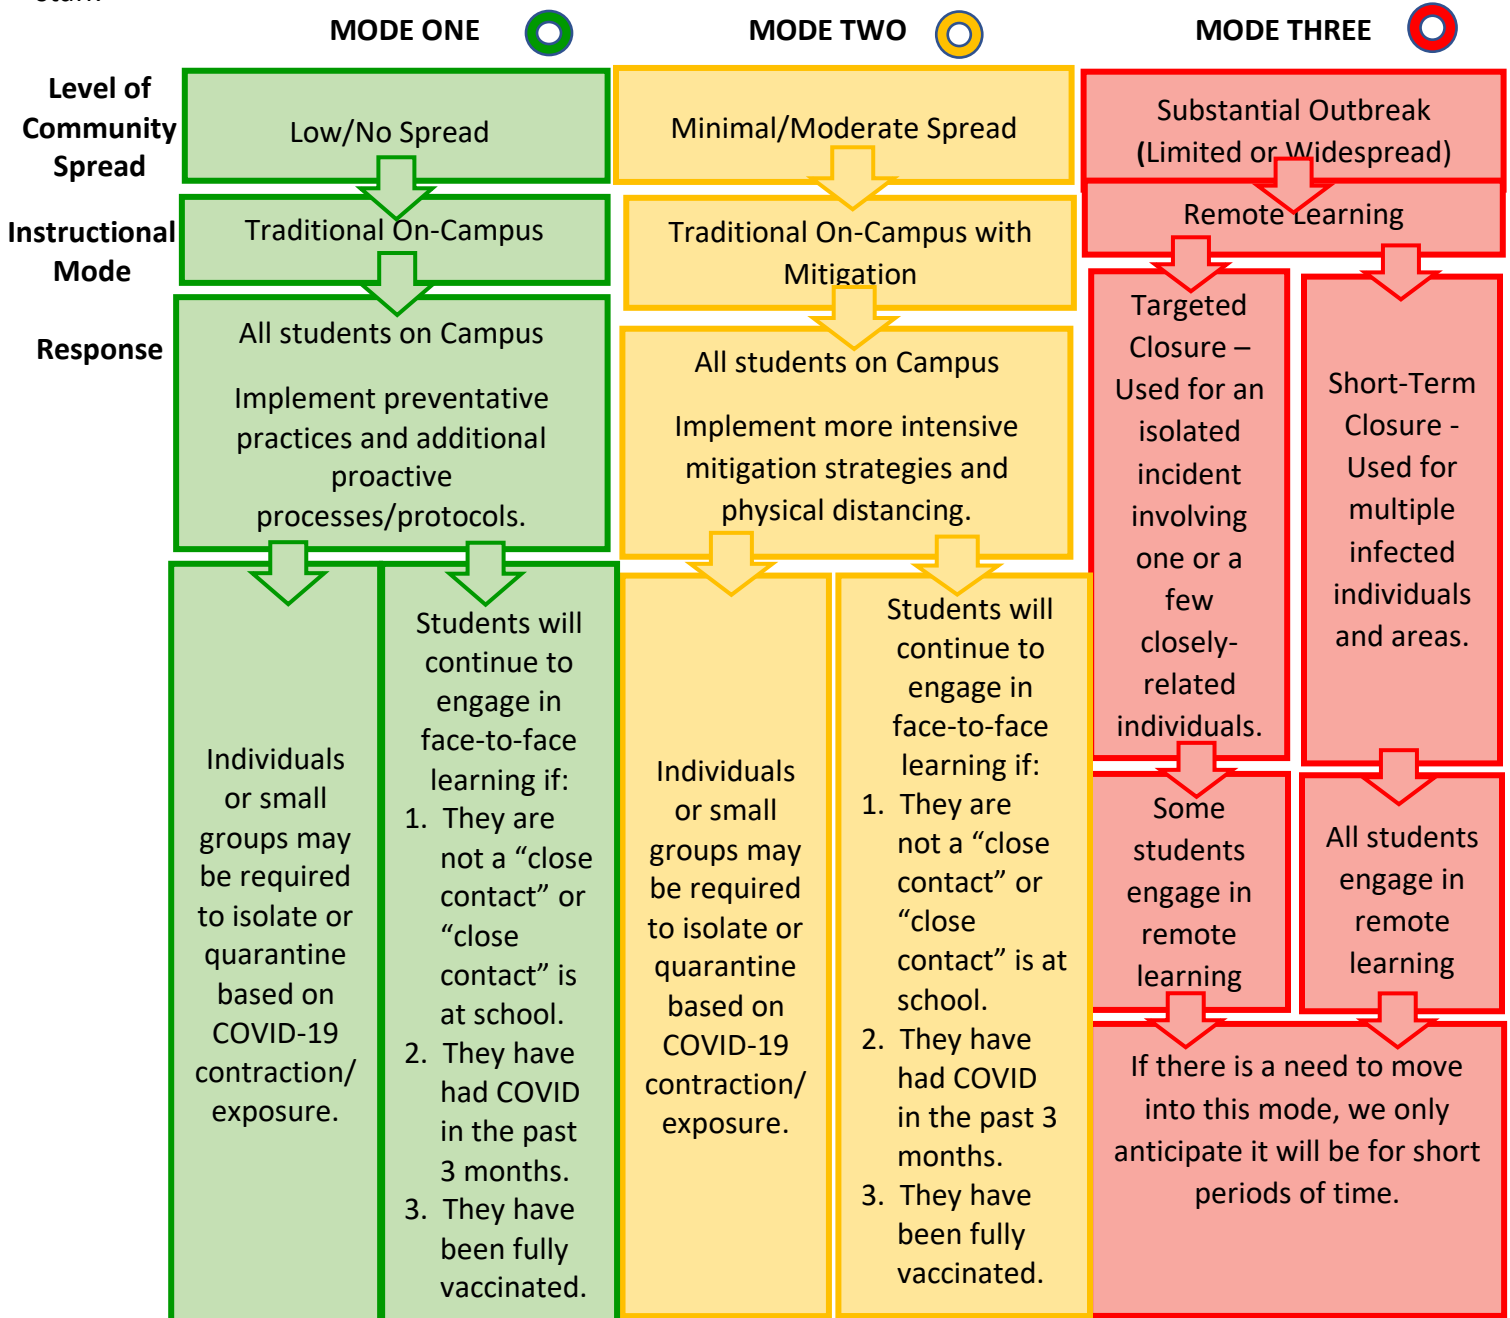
MODE ONE

MODE TWO

MODE THREE

Level of Community Spread

Instructional Mode

Response

Low/No Spread

Traditional On-Campus

All students on Campus

Implement preventative practices and additional proactive processes/protocols.

Individuals or small groups may be required to isolate or quarantine based on COVID-19 contraction/ exposure.

Students will continue to engage in face-to-face learning if:
1. They are not a "close contact" or "close contact" is at school.
2. They have had COVID in the past 3 months.
3. They have been fully vaccinated.

Minimal/Moderate Spread

Traditional On-Campus with Mitigation

All students on Campus

Implement more intensive mitigation strategies and physical distancing.

Individuals or small groups may be required to isolate or quarantine based on COVID-19 contraction/ exposure.

Students will continue to engage in face-to-face learning if:
1. They are not a "close contact" or "close contact" is at school.
2. They have had COVID in the past 3 months.
3. They have been fully vaccinated.

Substantial Outbreak (Limited or Widespread)

Remote Learning

Targeted Closure – Used for an isolated incident involving one or a few closely-related individuals.

Short-Term Closure - Used for multiple infected individuals and areas.

Some students engage in remote learning

All students engage in remote learning

If there is a need to move into this mode, we only anticipate it will be for short periods of time.